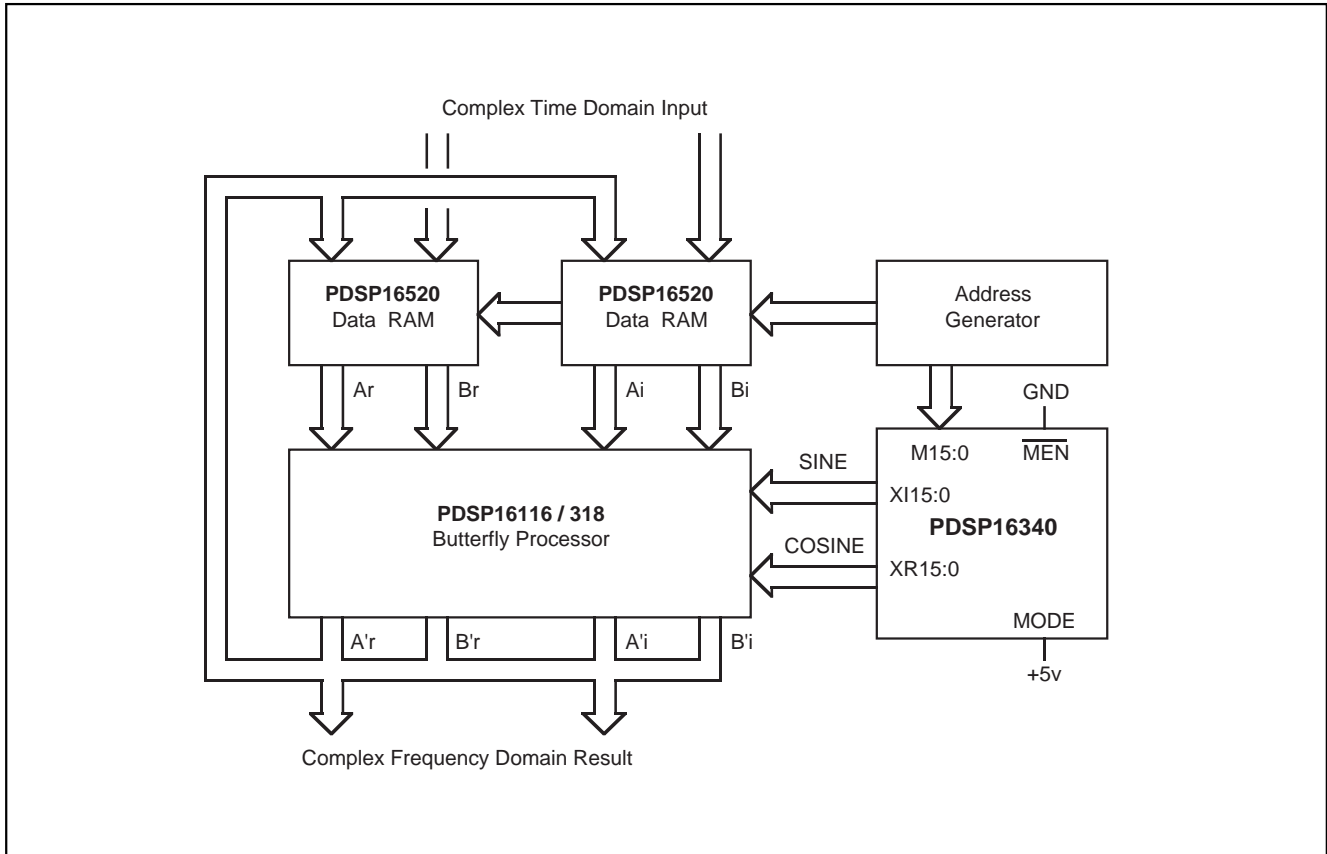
Complex Time Domain Input

PDSP16520
Data RAM

PDSP16520
Data RAM

Address
Generator

Ar

Br

Ai

Bi

GND

M15:0

$\overline{\text{MEN}}$

SINE

XI15:0

PDSP16116 / 318
Butterfly Processor

PDSP16340

COSINE

XR15:0

MODE

A'r

B'r

A'i

B'i

+5v

Complex Frequency Domain Result